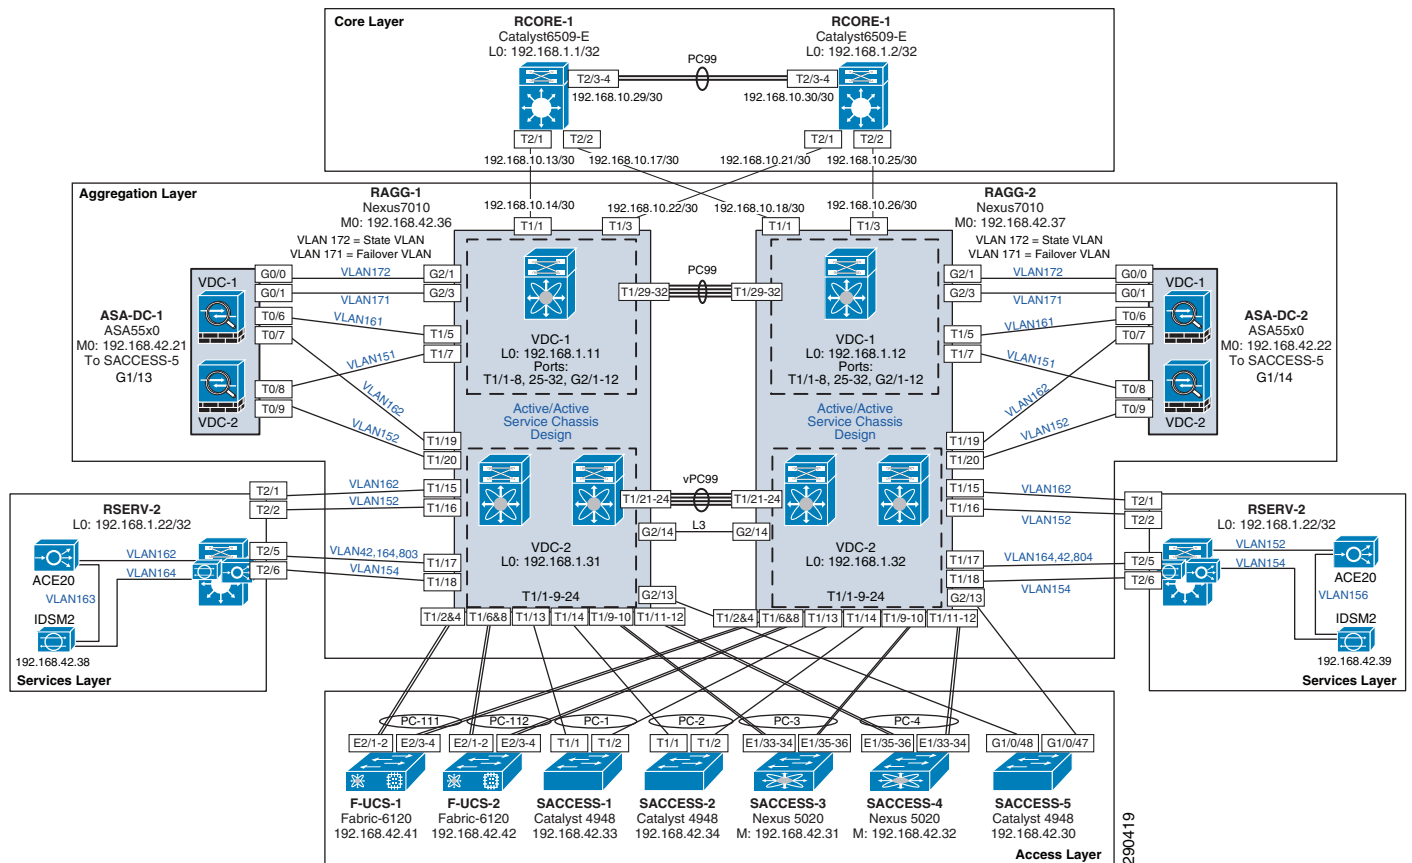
Core Layer

RCORE-1
Catalyst6509-E
L0: 192.168.1.1/32

RCORE-1
Catalyst6509-E
L0: 192.168.1.2/32

PC99
T2/3-4
T2/3-4
192.168.10.29/30
192.168.10.30/30
T2/1 T2/2
T2/1 T2/2
192.168.10.13/30
192.168.10.17/30
192.168.10.21/30
192.168.10.25/30

Aggregation Layer

RAGG-1
Nexus7010
M0: 192.168.42.36
VLAN 172 = State VLAN
VLAN 171 = Failover VLAN

RAGG-2
Nexus7010
M0: 192.168.42.37
VLAN 172 = State VLAN
VLAN 171 = Failover VLAN

192.168.10.14/30
192.168.10.22/30
192.168.10.18/30
192.168.10.26/30
T1/1 T1/3
T1/1 T1/3

VDC-1
G0/0 G0/1 T0/6 T0/7 T0/8 T0/9
VDC-2
ASA-DC-1
ASA55x0
M0: 192.168.42.21
To SACCESS-5
G1/13

VLAN172
VLAN171
VLAN161
VLAN151
VLAN162
VLAN152
G2/1 G2/3 T1/5 T1/7 T1/19 T1/20

PC99
T1/29-32 T1/29-32

VDC-1
L0: 192.168.1.11
Ports:
T1/1-8, 25-32, G2/1-12

VDC-1
L0: 192.168.1.12
Ports:
T1/1-8, 25-32, G2/1-12

Active/Active
Service Chassis
Design

Active/Active
Service Chassis
Design

G2/1 G2/3 T1/5 T1/7 T1/19 T1/20
VLAN172
VLAN171
VLAN161
VLAN151
VLAN162
VLAN152
G0/0 G0/1 T0/6 T0/7 T0/8 T0/9
VDC-1
VDC-2
ASA-DC-2
ASA55x0
M0: 192.168.42.22
To SACCESS-5
G1/14

RSERV-2
L0: 192.168.1.22/32
T2/1 T2/2 T2/5 T2/6
ACE20
VLAN162
VLAN164
VLAN163
IDSM2
192.168.42.38
Services Layer

VLAN162
VLAN152
VLAN42,164,803
VLAN154
T1/15 T1/16 T1/17 T1/18

vPC99
T1/21-24 T1/21-24
G2/14 L3 G2/14

VDC-2
L0: 192.168.1.31
T1/1-9-24

VDC-2
L0: 192.168.1.32
T1/1-9-24

G2/13
G2/13

T1/15 T1/16 T1/17 T1/18
VLAN162
VLAN152
VLAN164,42,804
VLAN154

RSERV-2
L0: 192.168.1.22/32
T2/1 T2/2 T2/5 T2/6
VLAN152
VLAN154
ACE20
VLAN156
IDSM2
192.168.42.39
Services Layer

T1/2&4 T1/6&8 T1/13 T1/14 T1/9-10 T1/11-12
T1/2&4 T1/6&8 T1/13 T1/14 T1/9-10 T1/11-12

PC-111 PC-112 PC-1 PC-2 PC-3 PC-4
E2/1-2 E2/3-4 E2/1-2 E2/3-4 T1/1 T1/2 T1/1 T1/2 E1/33-34 E1/35-36 E1/35-36 E1/33-34 G1/0/48 G1/0/47

F-UCS-1
Fabric-6120
192.168.42.41

F-UCS-2
Fabric-6120
192.168.42.42

SACCESS-1
Catalyst 4948
192.168.42.33

SACCESS-2
Catalyst 4948
192.168.42.34

SACCESS-3
Nexus 5020
M: 192.168.42.31

SACCESS-4
Nexus 5020
M: 192.168.42.32

SACCESS-5
Catalyst 4948
192.168.42.30

Access Layer

290419